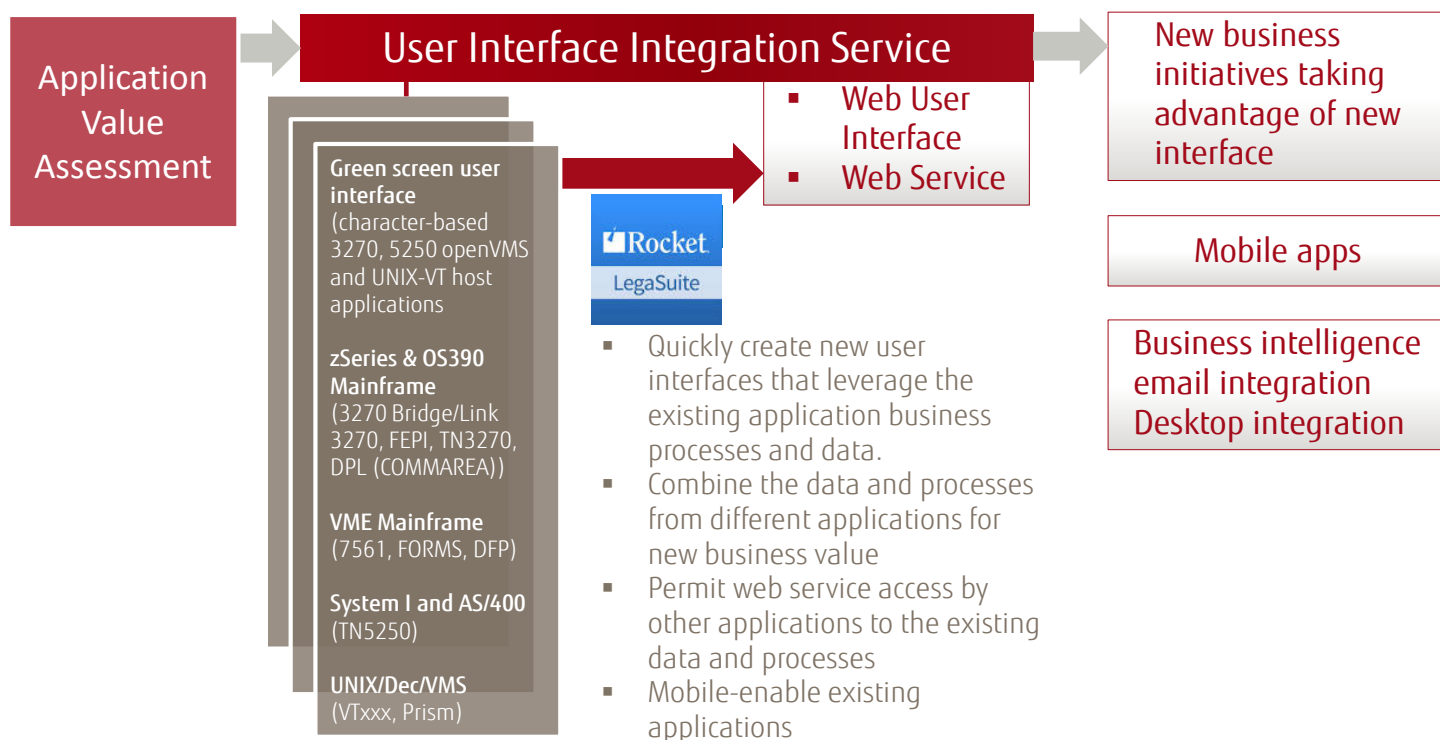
Application Value Assessment

User Interface Integration Service

- Web User Interface
- Web Service

New business initiatives taking advantage of new interface

Mobile apps

Business intelligence
email integration
Desktop integration

Green screen user interface
(character-based 3270, 5250 openVMS and UNIX-VT host applications

zSeries & OS390 Mainframe
(3270 Bridge/Link 3270, FEPI, TN3270, DPL (COMMAREA))

VME Mainframe
(7561, FORMS, DFP)

System I and AS/400
(TN5250)

UNIX/Dec/VMS
(VTxxx, Prism)

Rocket
LegaSuite

- Quickly create new user interfaces that leverage the existing application business processes and data.
- Combine the data and processes from different applications for new business value
- Permit web service access by other applications to the existing data and processes
- Mobile-enable existing applications